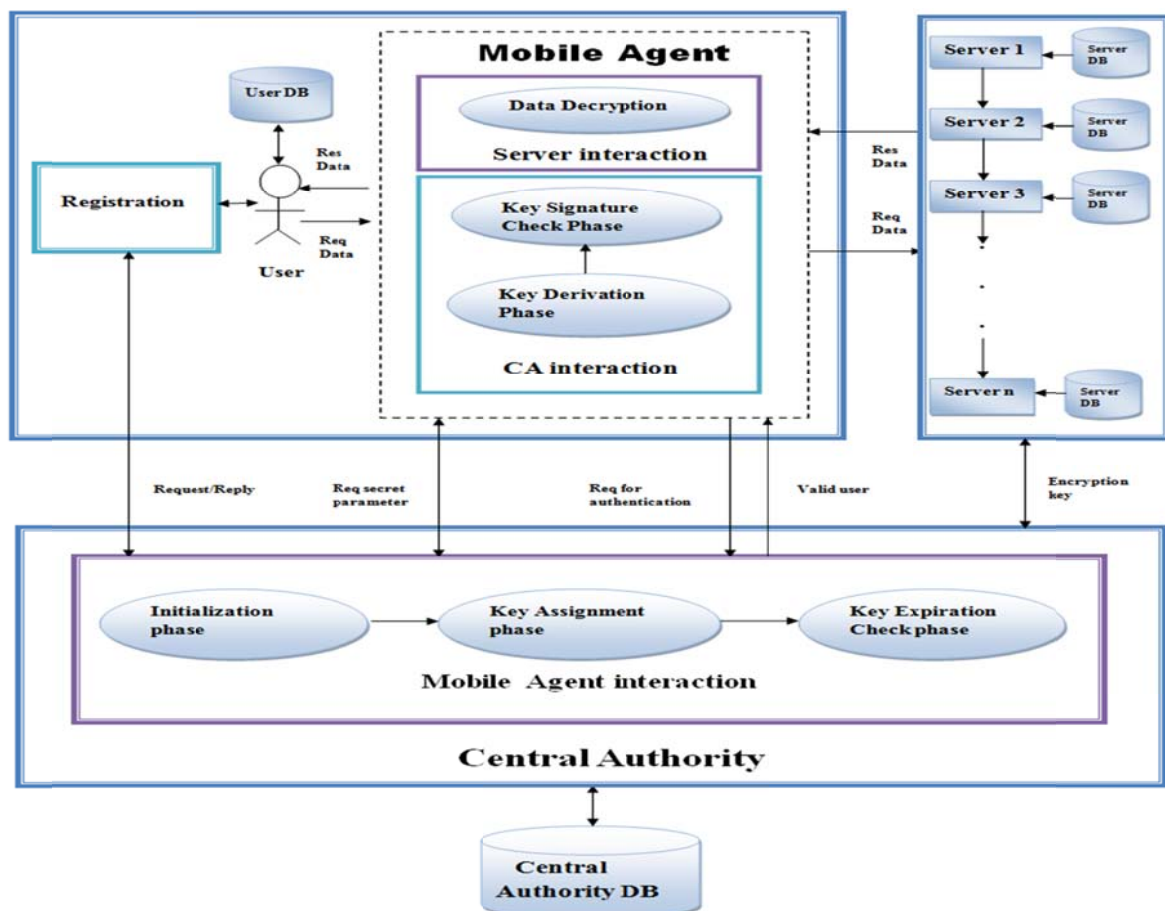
Mobile Agent

User DB

Data Decryption

Server interaction

Res Data

Registration

Key Signature Check Phase

Req Data

User

Key Derivation Phase

CA interaction

Server 1

Server DB

Server 2

Server DB

Res Data

Server 3

Server DB

Req Data

.

.

.

Server n

Server DB

Request/Reply

Req secret parameter

Req for authentication

Valid user

Encryption key

Initialization phase

Key Assignment phase

Key Expiration Check phase

Mobile Agent interaction

Central Authority

Central Authority DB